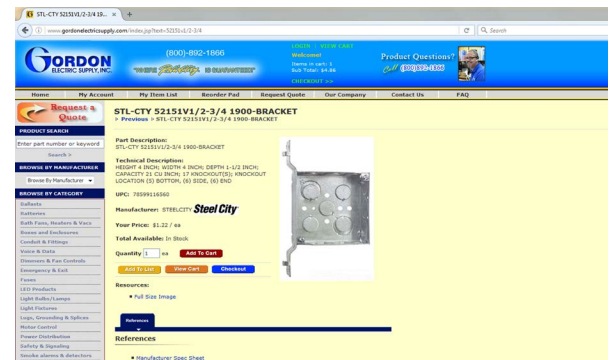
STL-CTY 52151V1/2-3/4 19... ×

www.gordonelectricsupply.com/index.jsp?text=52151v1/2-3/4

Search

GORDON ELECTRIC SUPPLY, INC.

(800)-892-1866

"WHERE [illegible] IS GUARANTEED"

LOGIN | VIEW CART
Welcome!
Items in cart: 1
Sub Total: $4.86
CHECKOUT >>

Product Questions? Call (800)892-1866

Home | My Account | My Item List | Reorder Pad | Request Quote | Our Company | Contact Us | FAQ

Request a Quote

PRODUCT SEARCH
Enter part number or keyword
Search >

BROWSE BY MANUFACTURER
Browse By Manufacturer

BROWSE BY CATEGORY
Ballasts
Batteries
Bath Fans, Heaters & Vacs
Boxes and Enclosures
Conduit & Fittings
Voice & Data
Dimmers & Fan Controls
Emergency & Exit
Fuses
LED Products
Light Bulbs/Lamps
Light Fixtures
Lugs, Grounding & Splices
Motor Control
Power Distribution
Safety & Signaling
Smoke alarms & detectors

STL-CTY 52151V1/2-3/4 1900-BRACKET
> Previous > STL-CTY 52151V1/2-3/4 1900-BRACKET

Part Description:
STL-CTY 52151V1/2-3/4 1900-BRACKET

Technical Description:
HEIGHT 4 INCH; WIDTH 4 INCH; DEPTH 1-1/2 INCH; CAPACITY 21 CU INCH; 17 KNOCKOUT(S); KNOCKOUT LOCATION (5) BOTTOM, (6) SIDE, (6) END

UPC: 78599116560

Manufacturer: STEELCITY Steel City

Your Price: $1.22 / ea.

Total Available: In Stock

Quantity 1 ea Add To Cart

Add To List | View Cart | Checkout

Resources:
Full Size Image

References

References
Manufacturer Spec Sheet